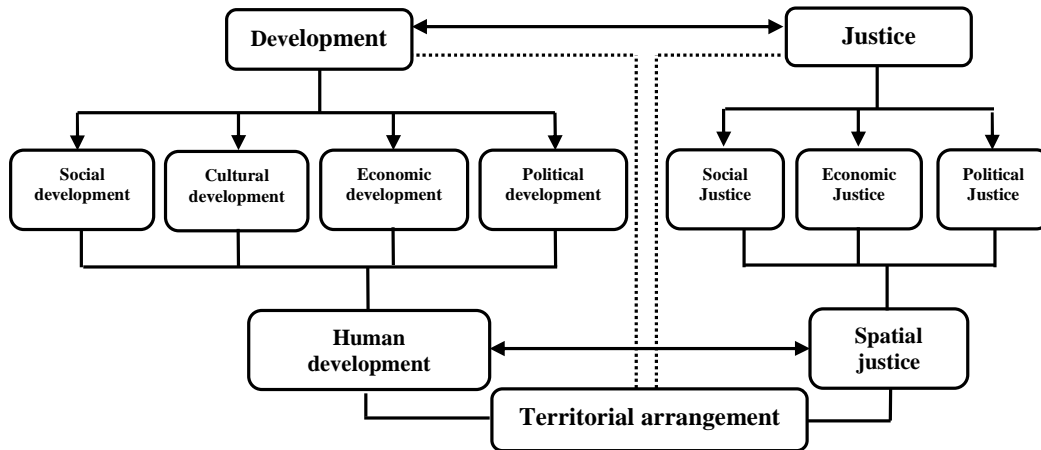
Development

Justice

Social development

Cultural development

Economic development

Political development

Social Justice

Economic Justice

Political Justice

Human development

Spatial justice

Territorial arrangement